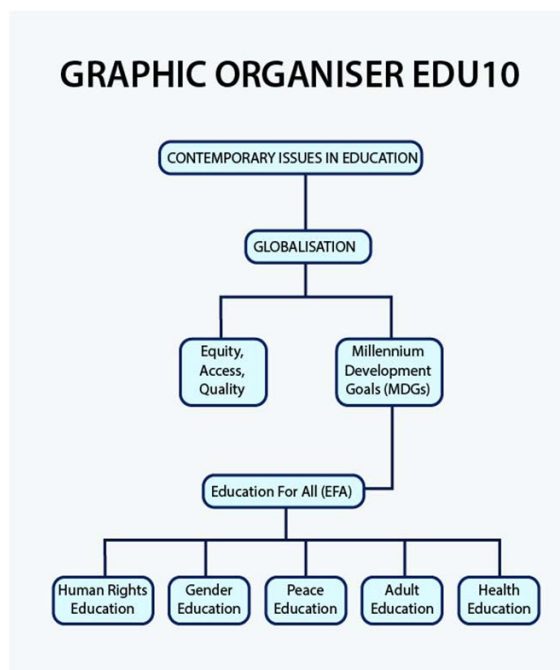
GRAPHIC ORGANISER EDU10

CONTEMPORARY ISSUES IN EDUCATION

GLOBALISATION

Equity, Access, Quality

Millennium Development Goals (MDGs)

Education For All (EFA)

Human Rights Education

Gender Education

Peace Education

Adult Education

Health Education